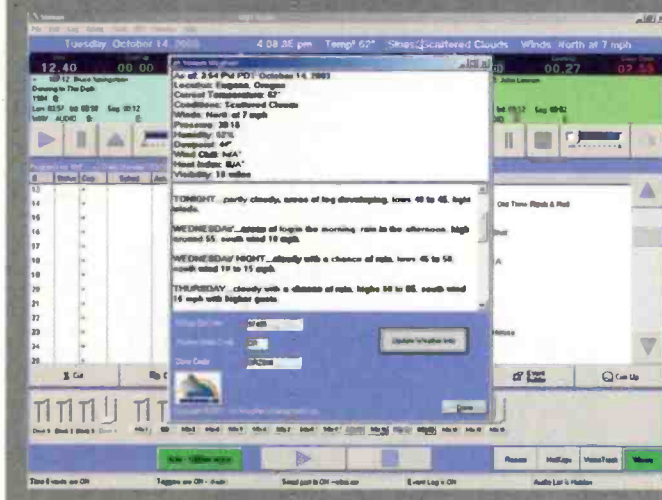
Tuesday October 14, 2003 4:08:35 pm Temp! 62° Skies: Scattered Clouds Winds: North at 7 mph

12:40 00:00 00:27 07:55

As of: 3:54 PM PDT | October 14, 2003
Location: Eugene, Oregon
Current Temperature: 62°
Conditions: Scattered Clouds
Winds: North at 7 mph
Pressure: 30.18
Humidity: 62%
Dewpoint: 44°
Wind Chill: N/A°
Heat Index: N/A°
Visibility: 10 miles

TONIGHT...partly cloudy. areas of fog developing. lows 40 to 45. light winds.

WEDNESDAY...areas of fog in the morning. rain in the afternoon. high around 55. south wind 10 mph.

WEDNESDAY NIGHT...cloudy with a chance of rain. lows 45 to 50. south wind 10 to 15 mph.

THURSDAY...cloudy with a chance of rain. highs 54 to 60. south wind 15 mph with higher gusts.

Update Weather Info

Done

John Lennon

Old Time Rock & Roll

Cut

Cue Up

Pause